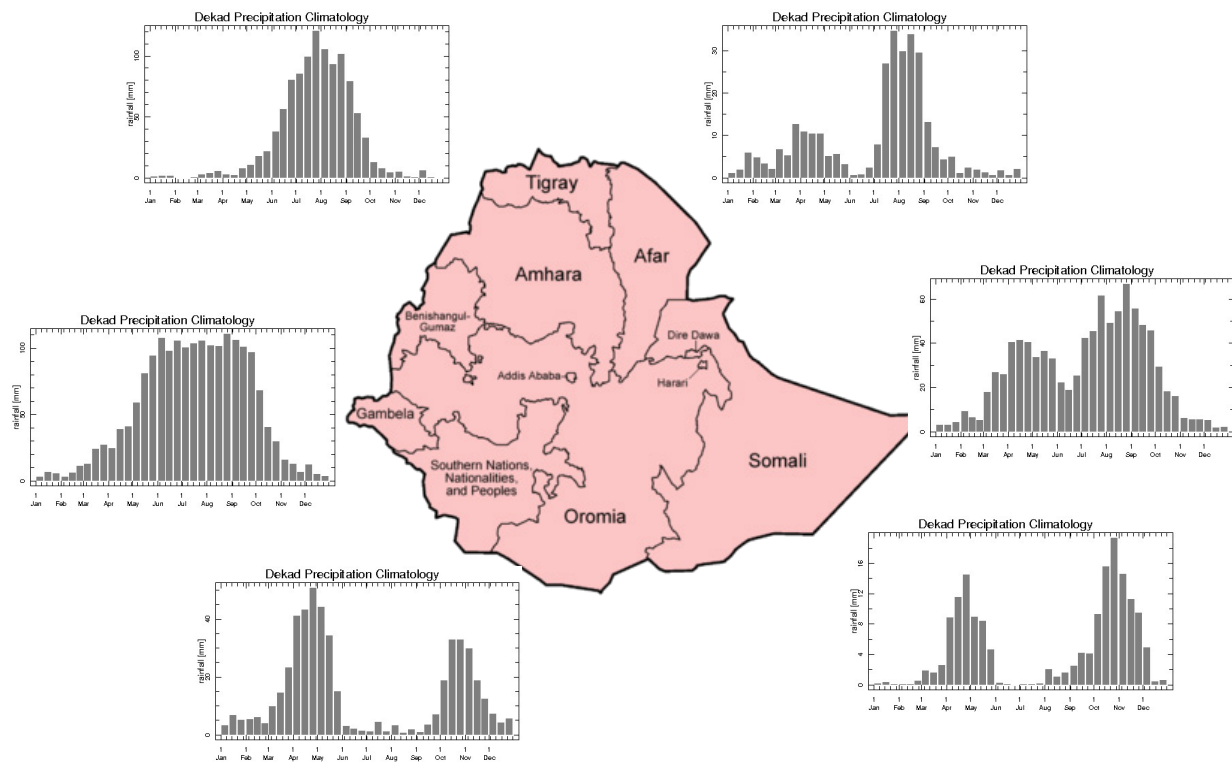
Dekad Precipitation Climatology

rainfall [mm]

0 50 100

1 Jan 1 Feb 1 Mar 1 Apr 1 May 1 Jun 1 Jul 1 Aug 1 Sep 1 Oct 1 Nov 1 Dec

Dekad Precipitation Climatology

rainfall [mm]

0 10 20 30

1 Jan 1 Feb 1 Mar 1 Apr 1 May 1 Jun 1 Jul 1 Aug 1 Sep 1 Oct 1 Nov 1 Dec

Tigray

Afar

Amhara

Benishangul-Gumaz

Dire Dawa

Addis Ababa

Harari

Gambela

Somali

Southern Nations, Nationalities, and Peoples

Oromia

Dekad Precipitation Climatology

rainfall [mm]

0 20 40 60

1 Jan 1 Feb 1 Mar 1 Apr 1 May 1 Jun 1 Jul 1 Aug 1 Sep 1 Oct 1 Nov 1 Dec

Dekad Precipitation Climatology

rainfall [mm]

0 50 100

1 Jan 1 Feb 1 Mar 1 Apr 1 May 1 Jun 1 Jul 1 Aug 1 Sep 1 Oct 1 Nov 1 Dec

Dekad Precipitation Climatology

rainfall [mm]

0 20 40

1 Jan 1 Feb 1 Mar 1 Apr 1 May 1 Jun 1 Jul 1 Aug 1 Sep 1 Oct 1 Nov 1 Dec

Dekad Precipitation Climatology

rainfall [mm]

0 4 8 12 16

1 Jan 1 Feb 1 Mar 1 Apr 1 May 1 Jun 1 Jul 1 Aug 1 Sep 1 Oct 1 Nov 1 Dec